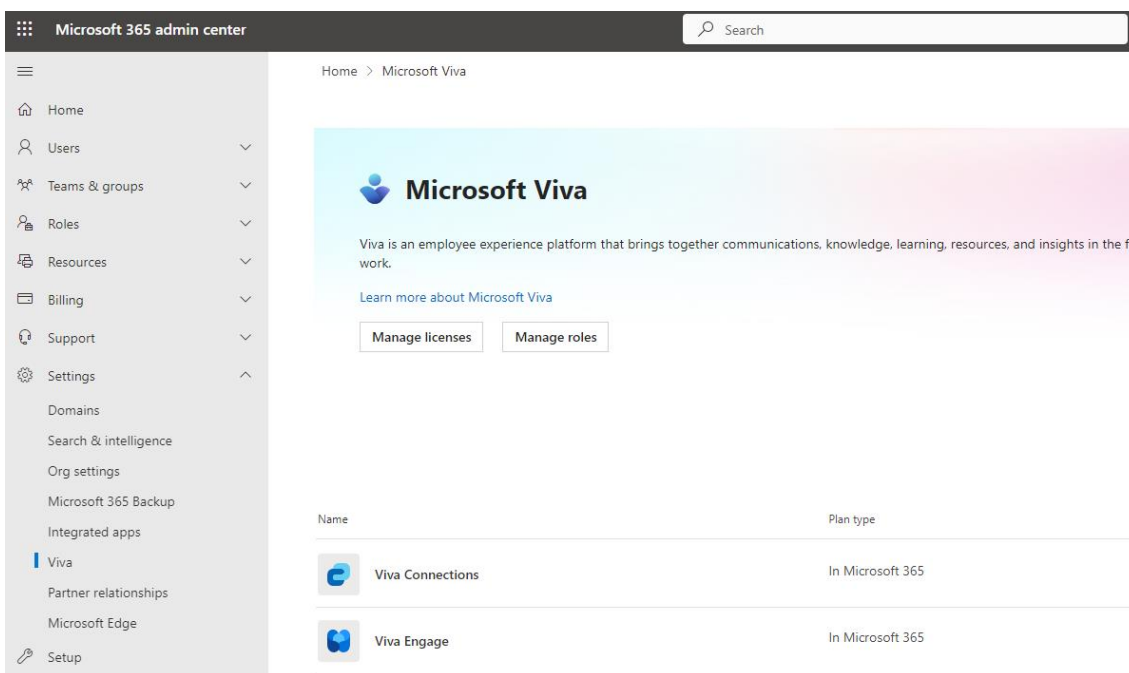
Microsoft 365 admin center

Search

Home
Users
Teams & groups
Roles
Resources
Billing
Support
Settings
Domains
Search & intelligence
Org settings
Microsoft 365 Backup
Integrated apps
Viva
Partner relationships
Microsoft Edge
Setup

Home > Microsoft Viva

Microsoft Viva

Viva is an employee experience platform that brings together communications, knowledge, learning, resources, and insights in the f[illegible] work.

Learn more about Microsoft Viva

Manage licenses
Manage roles

| Name | Plan type |
|---|---|
| Viva Connections | In Microsoft 365 |
| Viva Engage | In Microsoft 365 |